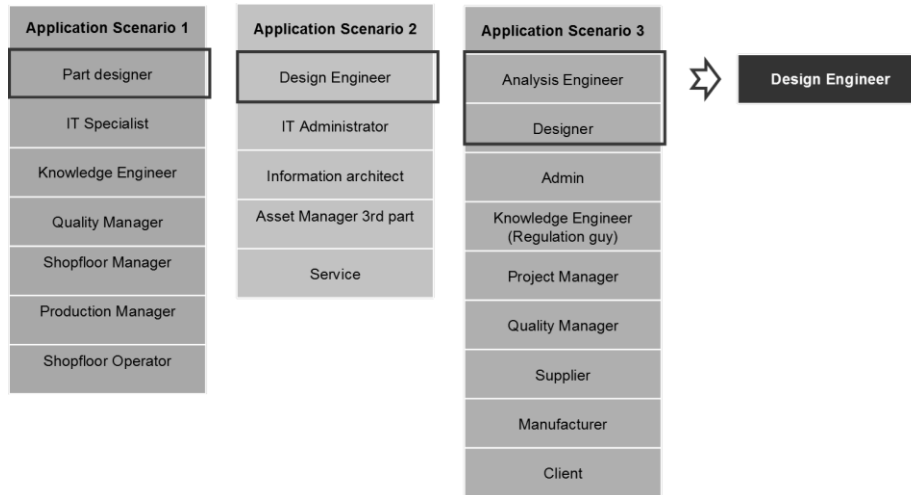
Application Scenario 1

Part designer

IT Specialist

Knowledge Engineer

Quality Manager

Shopfloor Manager

Production Manager

Shopfloor Operator

Application Scenario 2

Design Engineer

IT Administrator

Information architect

Asset Manager 3rd part

Service

Application Scenario 3

Analysis Engineer

Designer

Admin

Knowledge Engineer (Regulation guy)

Project Manager

Quality Manager

Supplier

Manufacturer

Client

Design Engineer